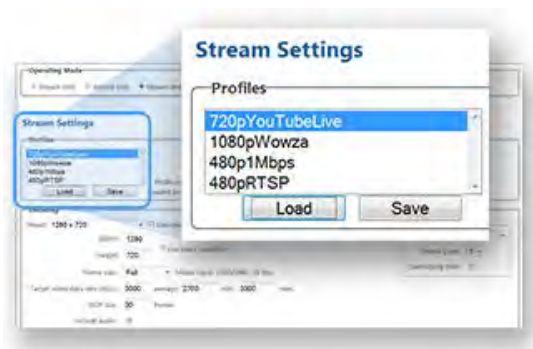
Operating Mode

Stream Settings

Profiles

720pYouTubeLive
1080pWowza
480p1Mbps
480pRTSP

Load

Save

Stream Settings

Profiles

720pYouTubeLive
1080pWowza
480p1Mbps
480pRTSP

Load

Save

Encoding

Preset: 1280 x 720

Width: 1280

Height: 720

Frame rate: Full

Target video data rate (kb/s): 3000 average: 2700 min: 3000

GOP size: 30 frames

Include audio: